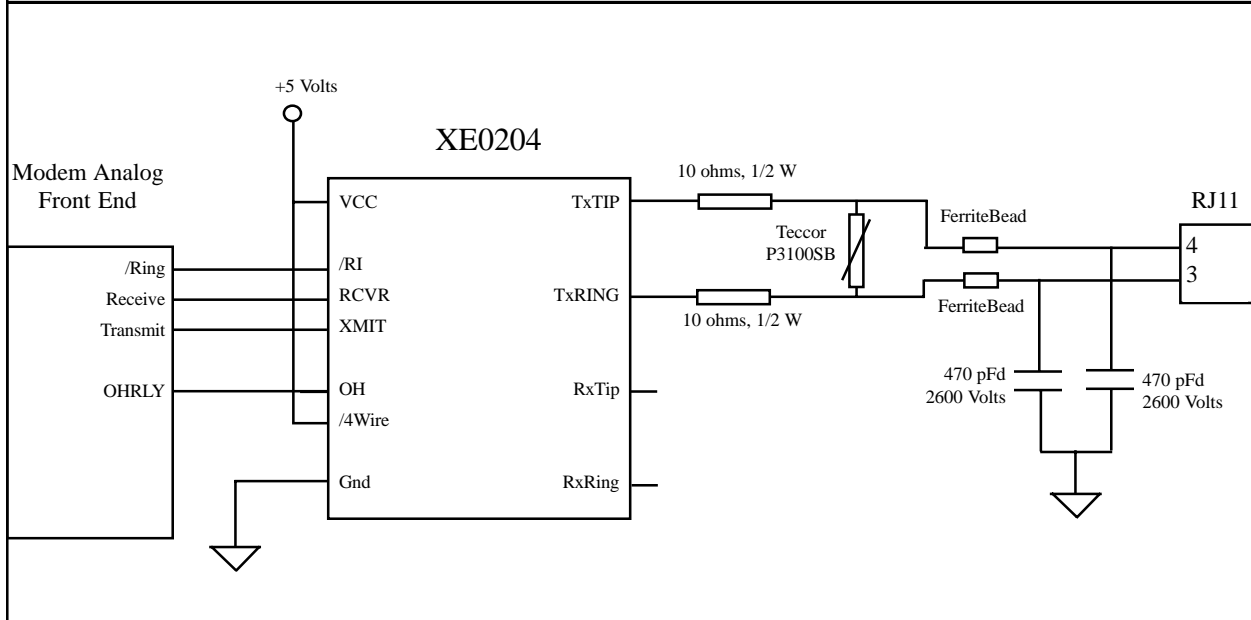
+5 Volts

XE0204

Modem Analog Front End

/Ring
Receive
Transmit
OHRLY

VCC
/RI
RCVR
XMIT
OH
/4Wire
Gnd

TxTIP
TxRING
RxTip
RxRing

10 ohms, 1/2 W
10 ohms, 1/2 W

Teccor P3100SB

FerriteBead
FerriteBead

RJ11
4
3

470 pFd 2600 Volts
470 pFd 2600 Volts